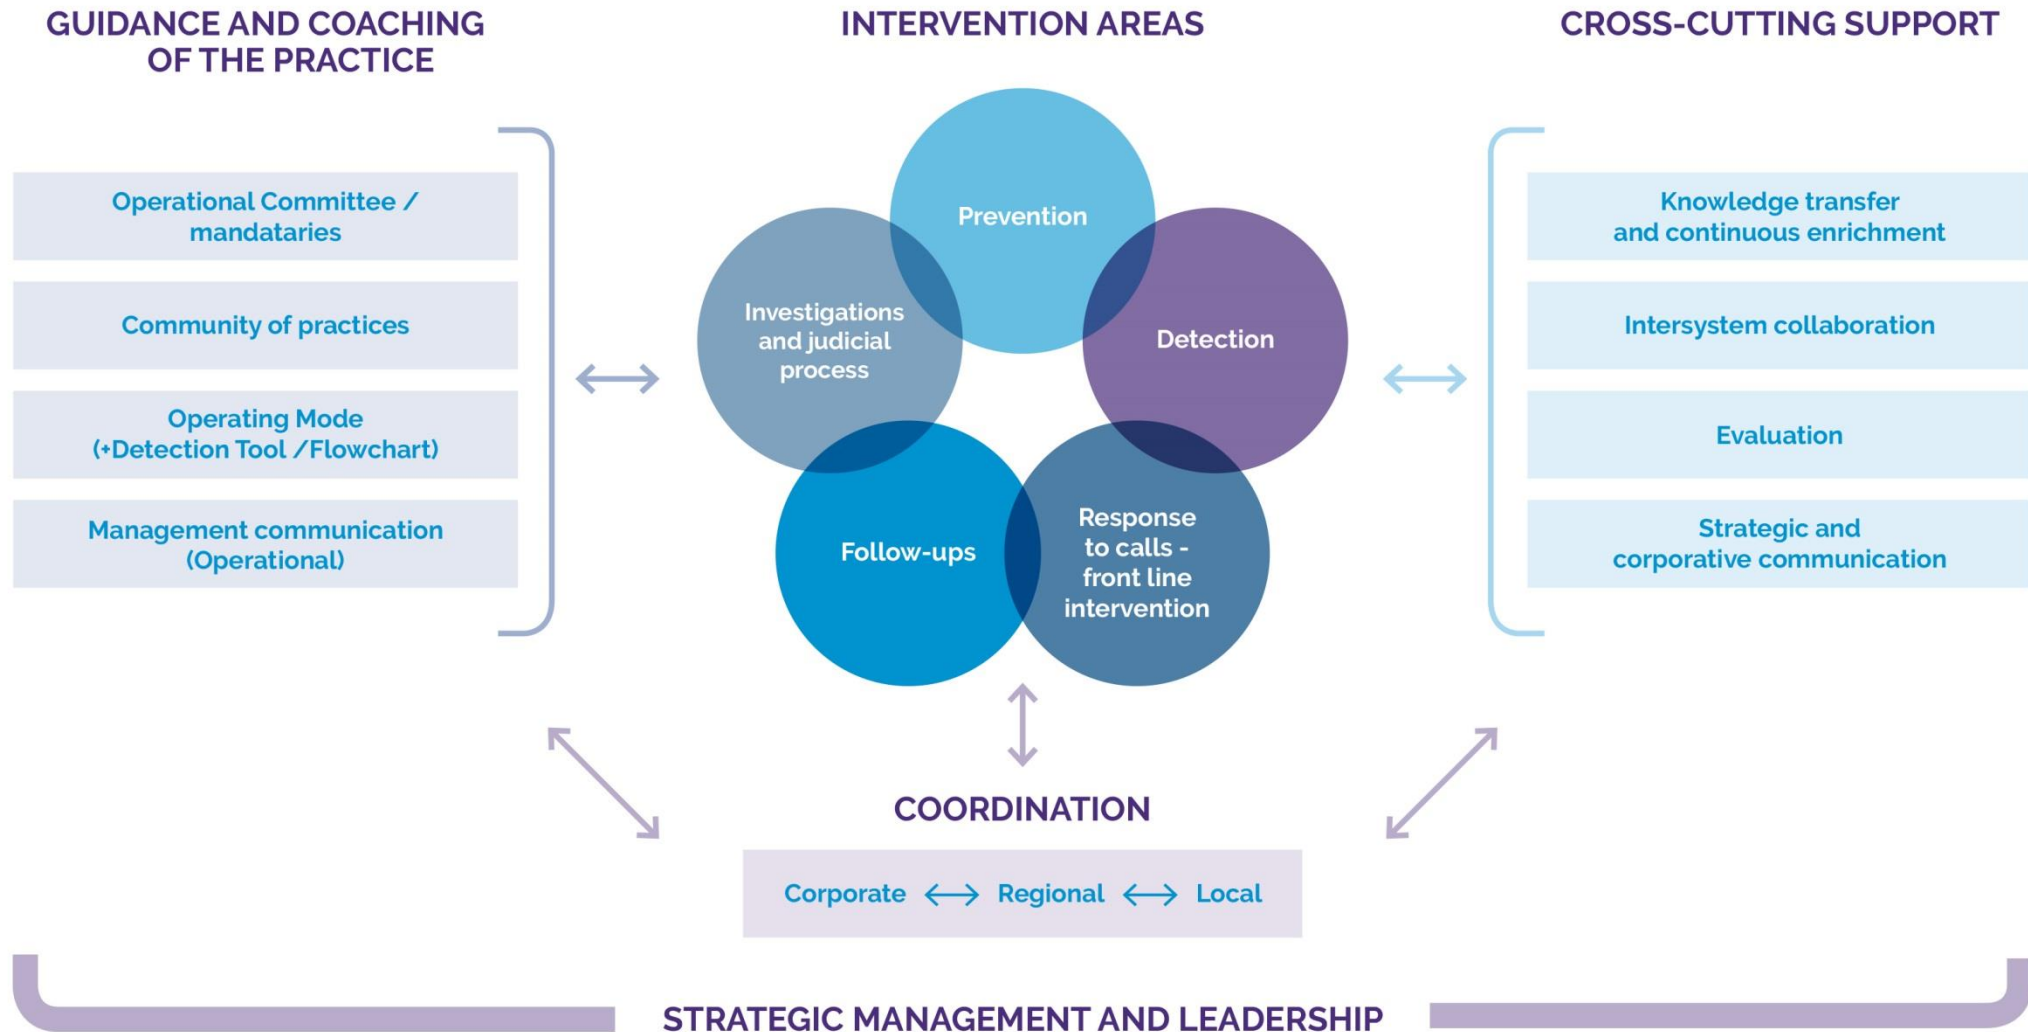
GUIDANCE AND COACHING OF THE PRACTICE

INTERVENTION AREAS

CROSS-CUTTING SUPPORT

Operational Committee / mandataries

Community of practices

Operating Mode (+Detection Tool / Flowchart)

Management communication (Operational)

Prevention

Investigations and judicial process

Detection

Follow-ups

Response to calls - front line intervention

Knowledge transfer and continuous enrichment

Intersystem collaboration

Evaluation

Strategic and corporative communication

COORDINATION

Corporate ⟷ Regional ⟷ Local

STRATEGIC MANAGEMENT AND LEADERSHIP